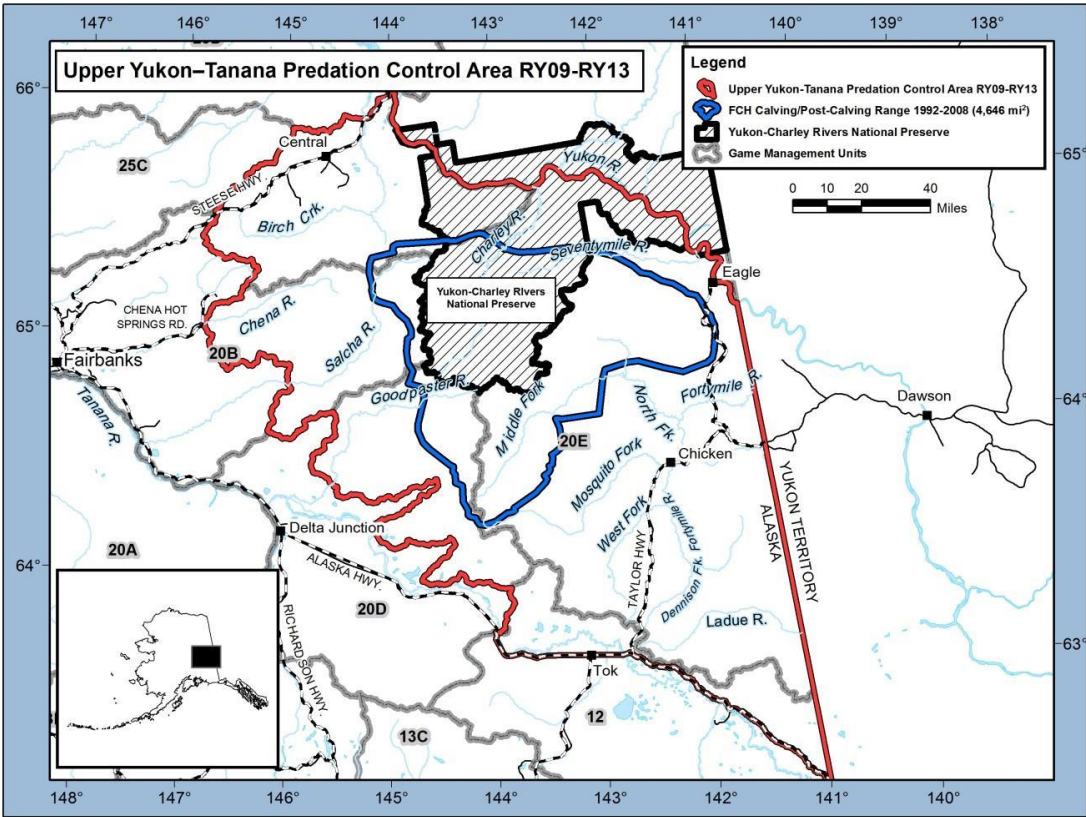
147° 146° 145° 144° 143° 142° 141° 140° 139° 138°

Upper Yukon–Tanana Predation Control Area RY09-RY13

Legend
Upper Yukon-Tanana Predation Control Area RY09-RY13
FCH Calving/Post-Calving Range 1992-2008 (4,646 mi$^2$)
Yukon-Charley Rivers National Preserve
Game Management Units

0 10 20 40 Miles

66° 65° 64° 63°

25C
Central
STEESE HWY
Birch Crk.
Yukon R.
Charley R.
Seventymile R.
Eagle
Yukon-Charley Rivers National Preserve
CHENA HOT SPRINGS RD.
Chena R.
Salcha R.
20B
Fairbanks
Tanana R.
Goodpaster R.
Middle Fork
North Fk.
Fortymile R.
20E
Dawson
Chicken
Mosquito Fork
West Fork
TAYLOR HWY
Dennison Fk. Fortymile R.
YUKON TERRITORY
ALASKA
Delta Junction
20A
ALASKA HWY.
20D
RICHARDSON HWY
Ladue R.
Tok
12
13C

65° 64° 63°

148° 147° 146° 145° 144° 143° 142° 141° 140°